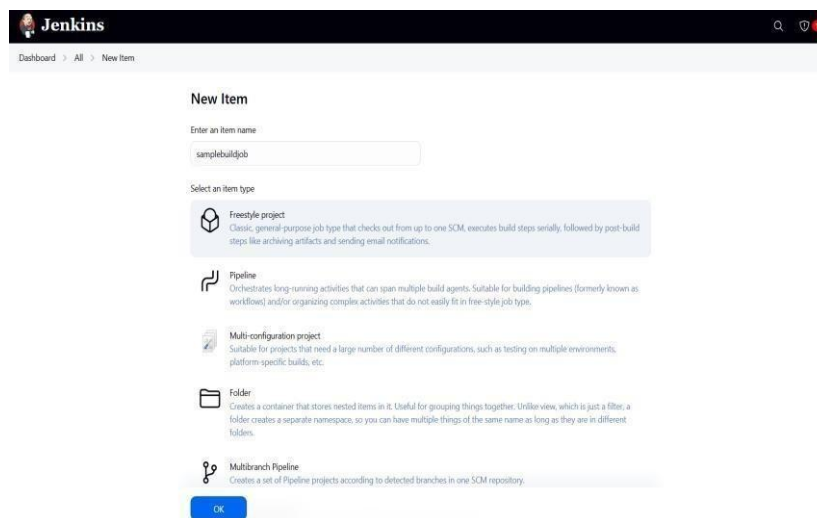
Jenkins

Dashboard > All > New Item

New Item

Enter an item name

samplebuildjob

Select an item type

Freestyle project
Classic, general-purpose job type that checks out from up to one SCM, executes build steps serially, followed by post-build steps like archiving artifacts and sending email notifications.

Pipeline
Orchestrates long-running activities that can span multiple build agents. Suitable for building pipelines (formerly known as workflows) and/or organizing complex activities that do not easily fit in free-style job type.

Multi-configuration project
Suitable for projects that need a large number of different configurations, such as testing on multiple environments, platform-specific builds, etc.

Folder
Creates a container that stores nested items in it. Useful for grouping things together. Unlike view, which is just a filter, a folder creates a separate namespace, so you can have multiple things of the same name as long as they are in different folders.

Multibranch Pipeline
Creates a set of Pipeline projects according to detected branches in one SCM repository.

OK